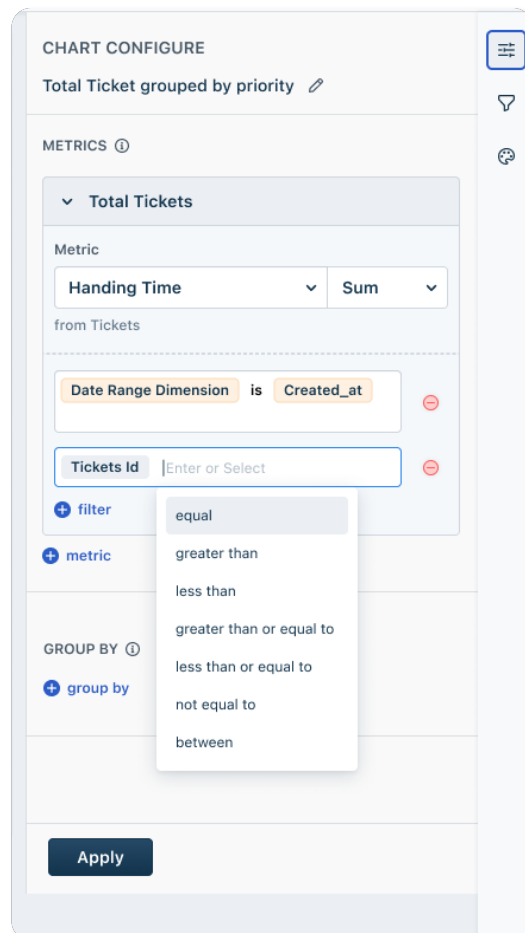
CHART CONFIGURE

Total Ticket grouped by priority

METRICS

Total Tickets

Metric

Handing Time

Sum

from Tickets

Date Range Dimension is Created_at

Tickets Id Enter or Select

filter

equal

greater than

less than

greater than or equal to

less than or equal to

not equal to

between

metric

GROUP BY

group by

Apply